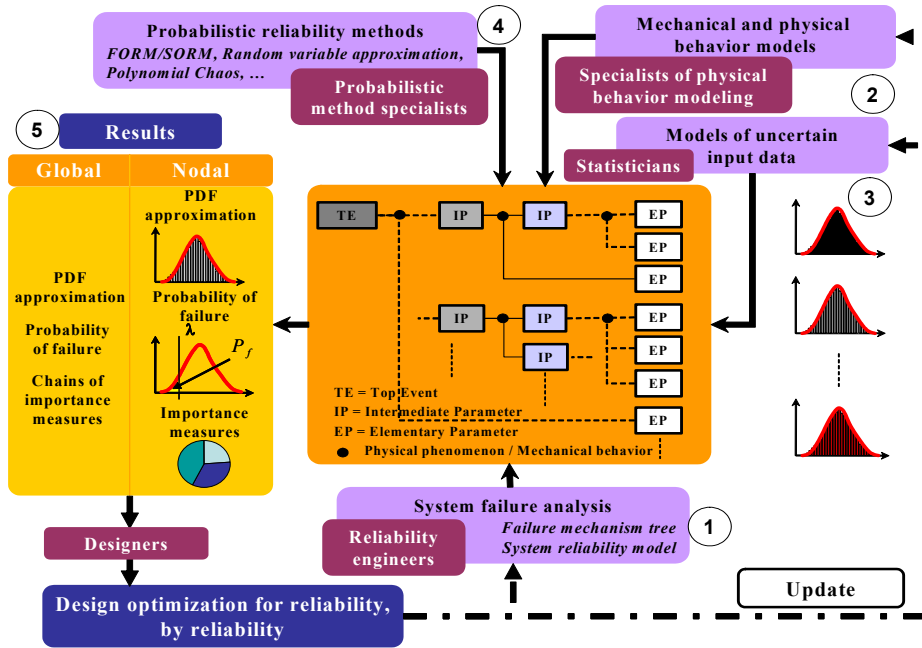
Probabilistic reliability methods
FORM/SORM, Random variable approximation, Polynomial Chaos, ...

4

Probabilistic method specialists

Mechanical and physical behavior models

Specialists of physical behavior modeling

2

Models of uncertain input data

Statisticians

3

5

Results

Global

Nodal

PDF approximation

Probability of failure

Chains of importance measures

PDF approximation

Probability of failure

λ

$P_f$

Importance measures

TE

IP

IP

EP

EP

EP

IP

IP

EP

IP

EP

EP

EP

TE = Top Event
IP = Intermediate Parameter
EP = Elementary Parameter
Physical phenomenon / Mechanical behavior

System failure analysis
Failure mechanism tree
System reliability model

1

Reliability engineers

Designers

Design optimization for reliability, by reliability

Update